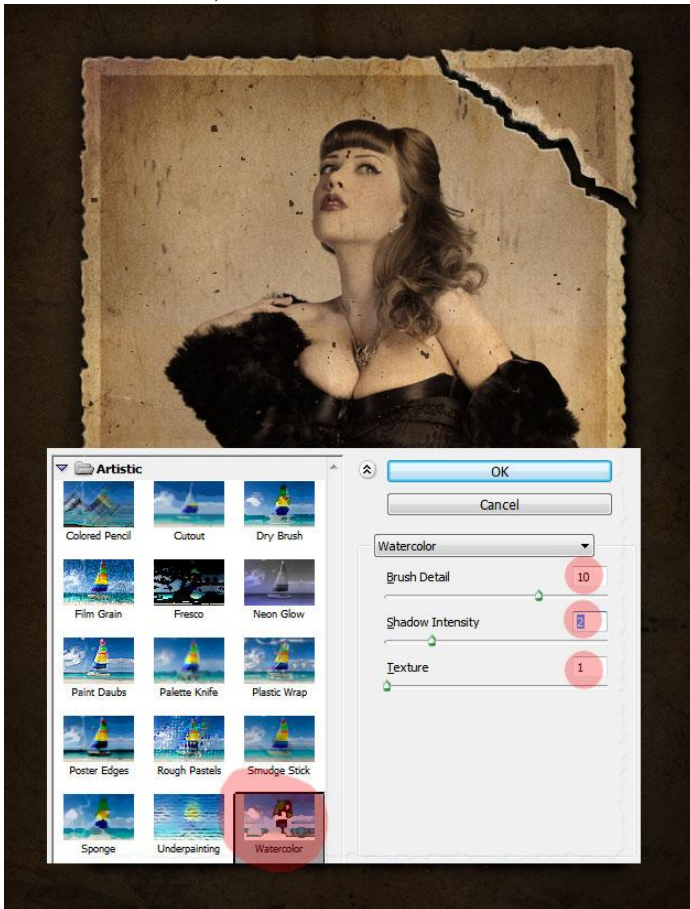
Artistic

Colored Pencil
Cutout
Dry Brush
Film Grain
Fresco
Neon Glow
Paint Daubs
Palette Knife
Plastic Wrap
Poster Edges
Rough Pastels
Smudge Stick
Sponge
Underpainting
Watercolor

OK
Cancel
Watercolor
Brush Detail 10
Shadow Intensity 2
Texture 1